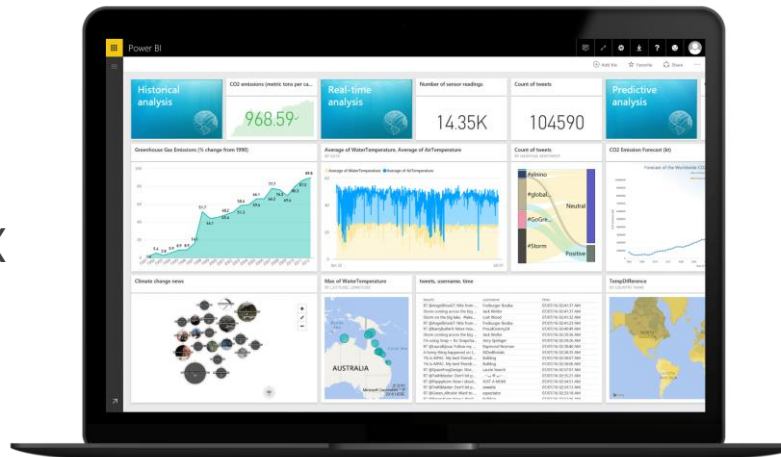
Power BI

Add tile Favorite Share

Historical analysis

CO2 emissions (metric tons per ca...

968.59

Real-time analysis

Number of sensor readings

14.35K

Count of tweets

104590

Predictive analysis

Greenhouse Gas Emissions (% change from 1990)

Average of WaterTemperature, Average of AirTemperature

Average of WaterTemperature Average of AirTemperature

Count of tweets

#elnino

#global...

#GoGre...

#Storm

Neutral

Positive

CO2 Emission Forecast (kt)

Forecast of the Worldwide CO2

Climate change news

Max of WaterTemperature

AUSTRALIA

tweets, username, time

TempDifference

K